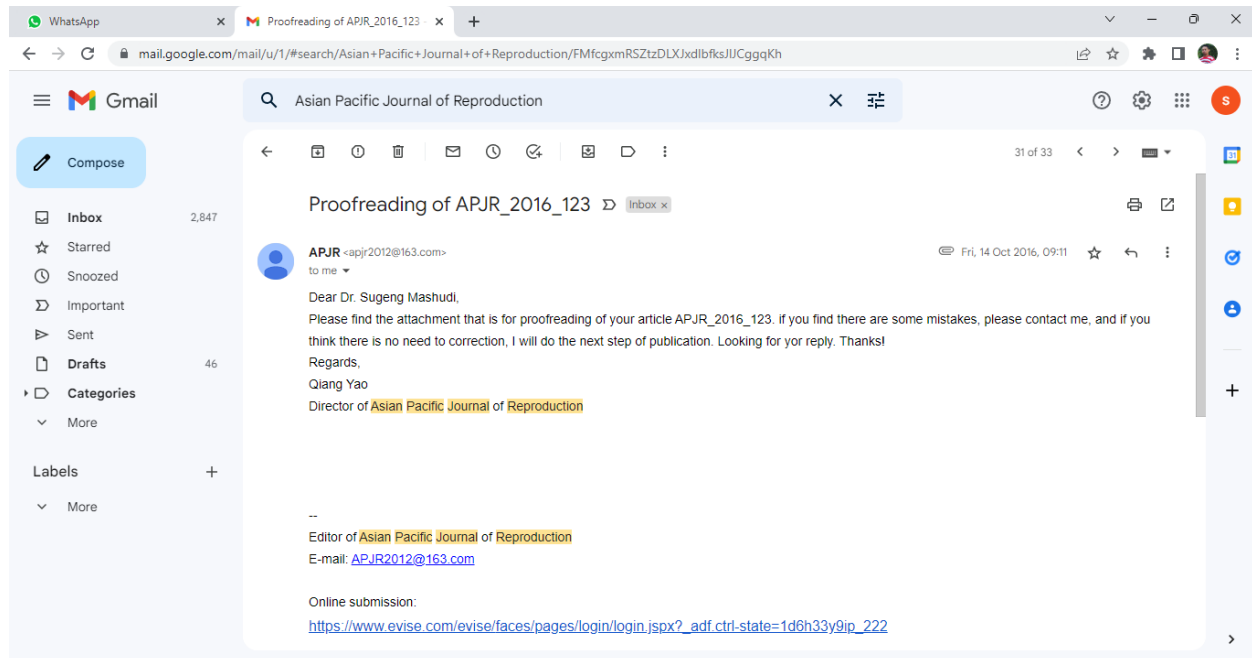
WhatsApp
Proofreading of APJR_2016_123

mail.google.com/mail/u/1/#search/Asian+Pacific+Journal+of+Reproduction/FMfcgxmRSZtzDLXJxdlbfksJlJCggqKh

Gmail
Asian Pacific Journal of Reproduction

Compose
Inbox 2,847
Starred
Snoozed
Important
Sent
Drafts 46
Categories
More

Labels
More

31 of 33

Proofreading of APJR_2016_123 Inbox ×

APJR <apjr2012@163.com>
to me
Fri, 14 Oct 2016, 09:11

Dear Dr. Sugeng Mashudi,
Please find the attachment that is for proofreading of your article APJR_2016_123. if you find there are some mistakes, please contact me, and if you think there is no need to correction, I will do the next step of publication. Looking for yor reply. Thanks!
Regards,
Qiang Yao
Director of Asian Pacific Journal of Reproduction

--
Editor of Asian Pacific Journal of Reproduction
E-mail: APJR2012@163.com

Online submission:
https://www.evise.com/evise/faces/pages/login/login.jspx?_adf.ctrl-state=1d6h33y9ip_222